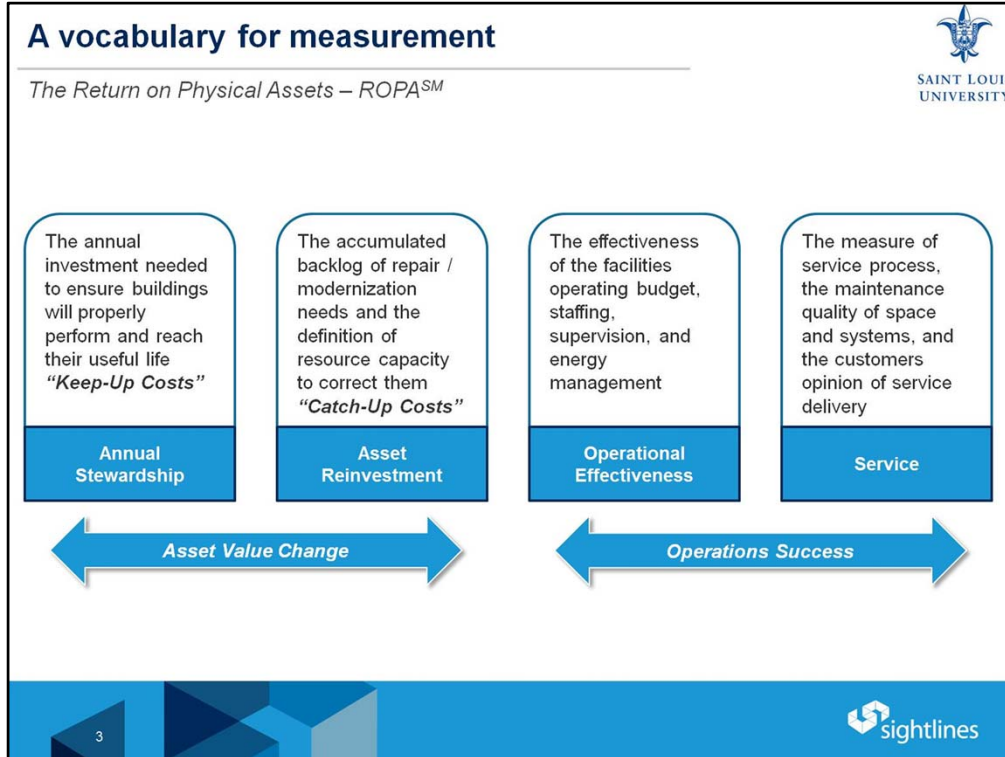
A vocabulary for measurement

The Return on Physical Assets – ROPA$^{SM}$

SAINT LOUI UNIVERSITY

The annual investment needed to ensure buildings will properly perform and reach their useful life *"Keep-Up Costs"*

Annual Stewardship

The accumulated backlog of repair / modernization needs and the definition of resource capacity to correct them *"Catch-Up Costs"*

Asset Reinvestment

The effectiveness of the facilities operating budget, staffing, supervision, and energy management

Operational Effectiveness

The measure of service process, the maintenance quality of space and systems, and the customers opinion of service delivery

Service

Asset Value Change

Operations Success

3

sightlines